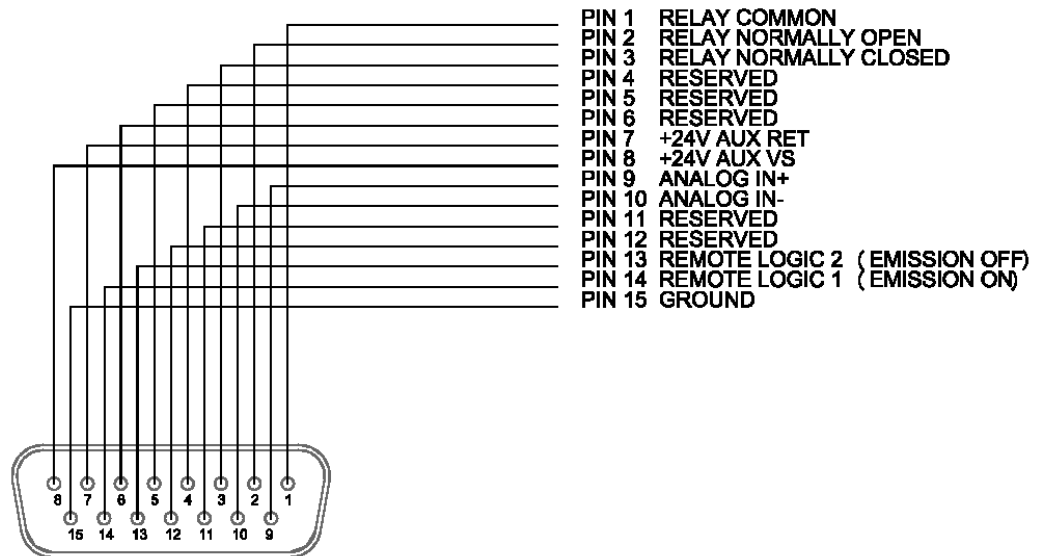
PIN 1 RELAY COMMON
PIN 2 RELAY NORMALLY OPEN
PIN 3 RELAY NORMALLY CLOSED
PIN 4 RESERVED
PIN 5 RESERVED
PIN 6 RESERVED
PIN 7 +24V AUX RET
PIN 8 +24V AUX VS
PIN 9 ANALOG IN+
PIN 10 ANALOG IN-
PIN 11 RESERVED
PIN 12 RESERVED
PIN 13 REMOTE LOGIC 2 (EMISSION OFF)
PIN 14 REMOTE LOGIC 1 (EMISSION ON)
PIN 15 GROUND

8 7 6 5 4 3 2 1
15 14 13 12 11 10 9